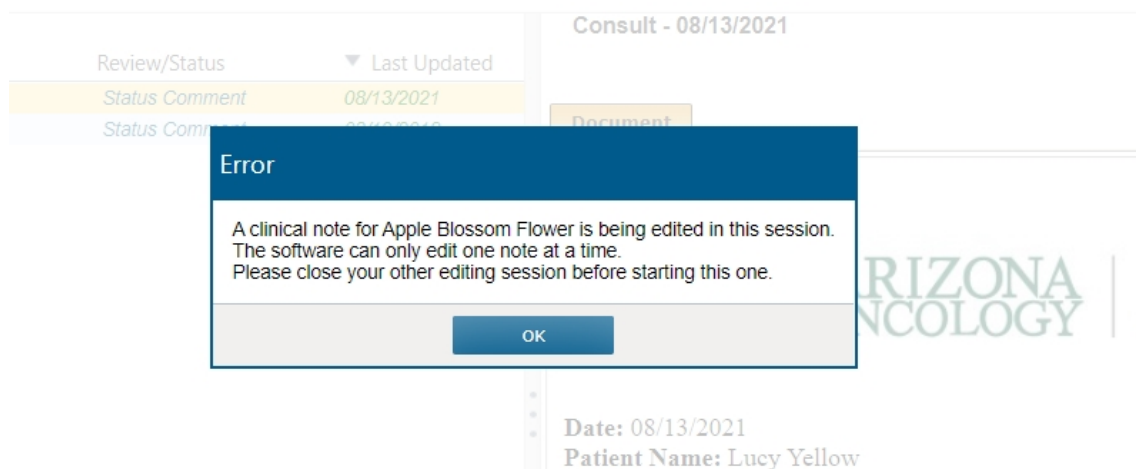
Consult - 08/13/2021

Review/Status ▼ Last Updated
Status Comment 08/13/2021
Status Comm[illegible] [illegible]

Document

Error

A clinical note for Apple Blossom Flower is being edited in this session.
The software can only edit one note at a time.
Please close your other editing session before starting this one.

OK

RIZONA
NCOLOGY

Date: 08/13/2021
Patient Name: Lucy Yellow